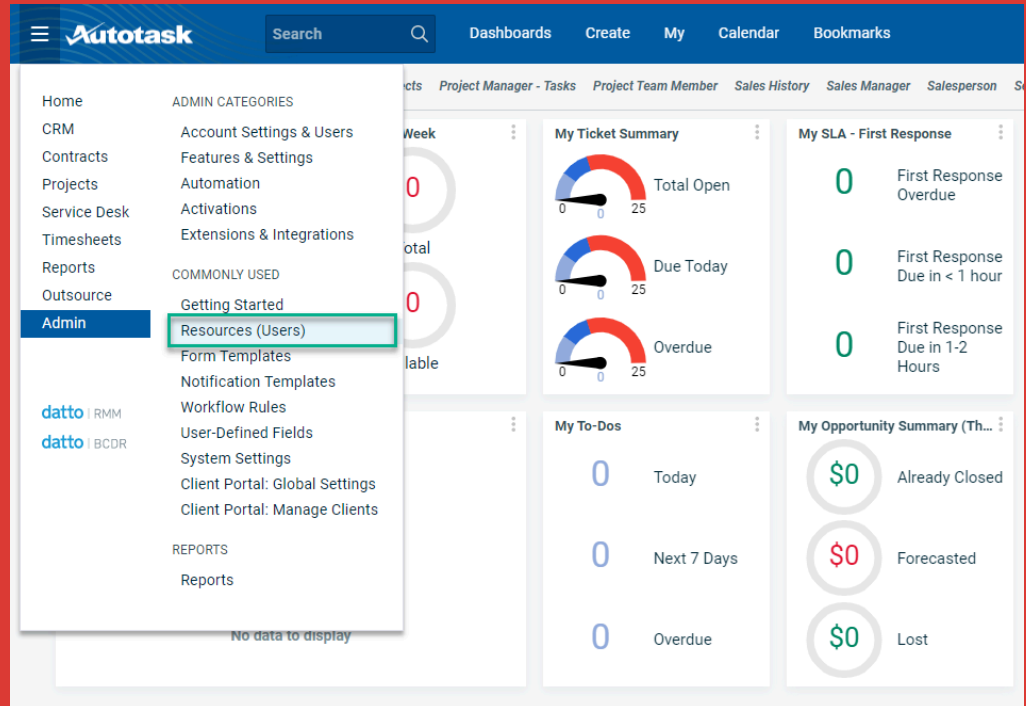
Autotask Search Dashboards Create My Calendar Bookmarks

Home
CRM
Contracts
Projects
Service Desk
Timesheets
Reports
Outsource
Admin

datto | RMM
datto | BCDR

ADMIN CATEGORIES
Account Settings & Users
Features & Settings
Automation
Activations
Extensions & Integrations

COMMONLY USED
Getting Started
Resources (Users)
Form Templates
Notification Templates
Workflow Rules
User-Defined Fields
System Settings
Client Portal: Global Settings
Client Portal: Manage Clients

REPORTS
Reports

ects Project Manager - Tasks Project Team Member Sales History Sales Manager Salesperson S

Week
0
otal
0
lable

No data to display

My Ticket Summary
0 0 25 Total Open
0 0 25 Due Today
0 0 25 Overdue

My SLA - First Response
0 First Response Overdue
0 First Response Due in < 1 hour
0 First Response Due in 1-2 Hours

My To-Dos
0 Today
0 Next 7 Days
0 Overdue

My Opportunity Summary (Th...
$0 Already Closed
$0 Forecasted
$0 Lost